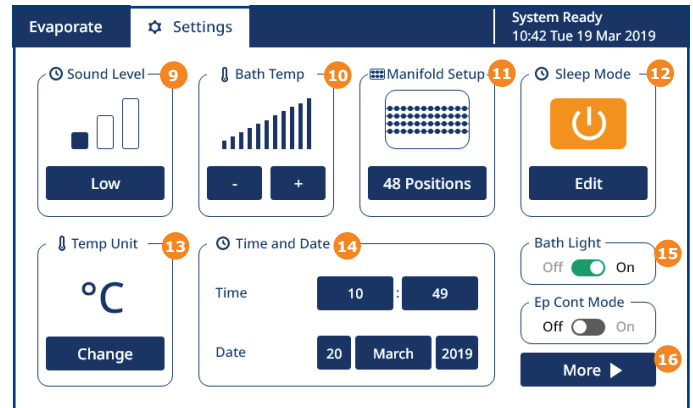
Evaporate | Settings | System Ready 10:42 Tue 19 Mar 2019

Sound Level 9
Low

Bath Temp 10
- +

Manifold Setup 11
48 Positions

Sleep Mode 12
Edit

Temp Unit 13
°C
Change

Time and Date 14
Time 10 : 49
Date 20 March 2019

Bath Light 15
Off On

Ep Cont Mode
Off On

More ▶ 16